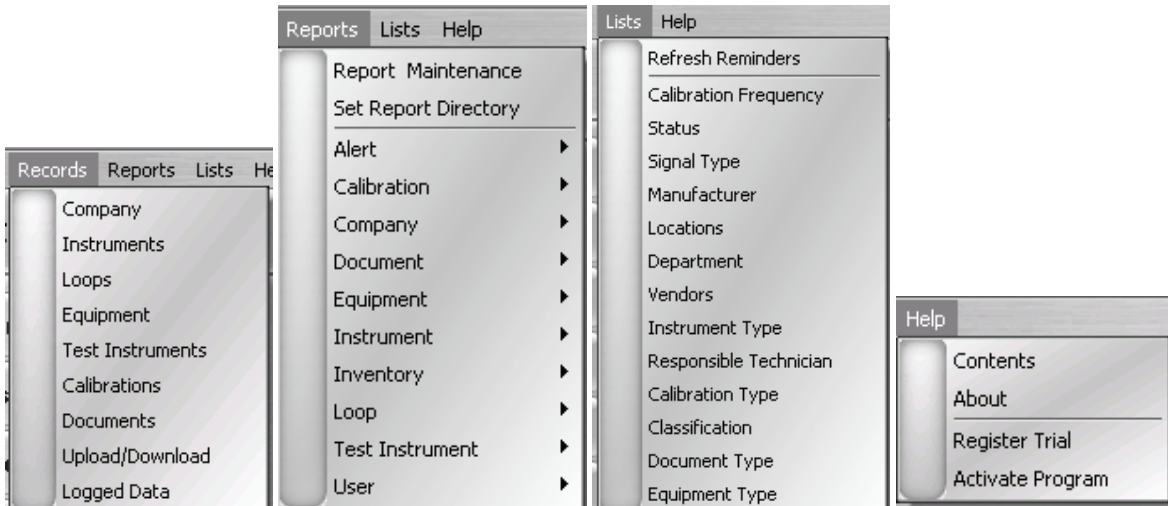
Records Reports Lists He

Company
Instruments
Loops
Equipment
Test Instruments
Calibrations
Documents
Upload/Download
Logged Data

Reports Lists Help

Report Maintenance
Set Report Directory
Alert
Calibration
Company
Document
Equipment
Instrument
Inventory
Loop
Test Instrument
User

Lists Help

Refresh Reminders
Calibration Frequency
Status
Signal Type
Manufacturer
Locations
Department
Vendors
Instrument Type
Responsible Technician
Calibration Type
Classification
Document Type
Equipment Type

Help

Contents
About
Register Trial
Activate Program